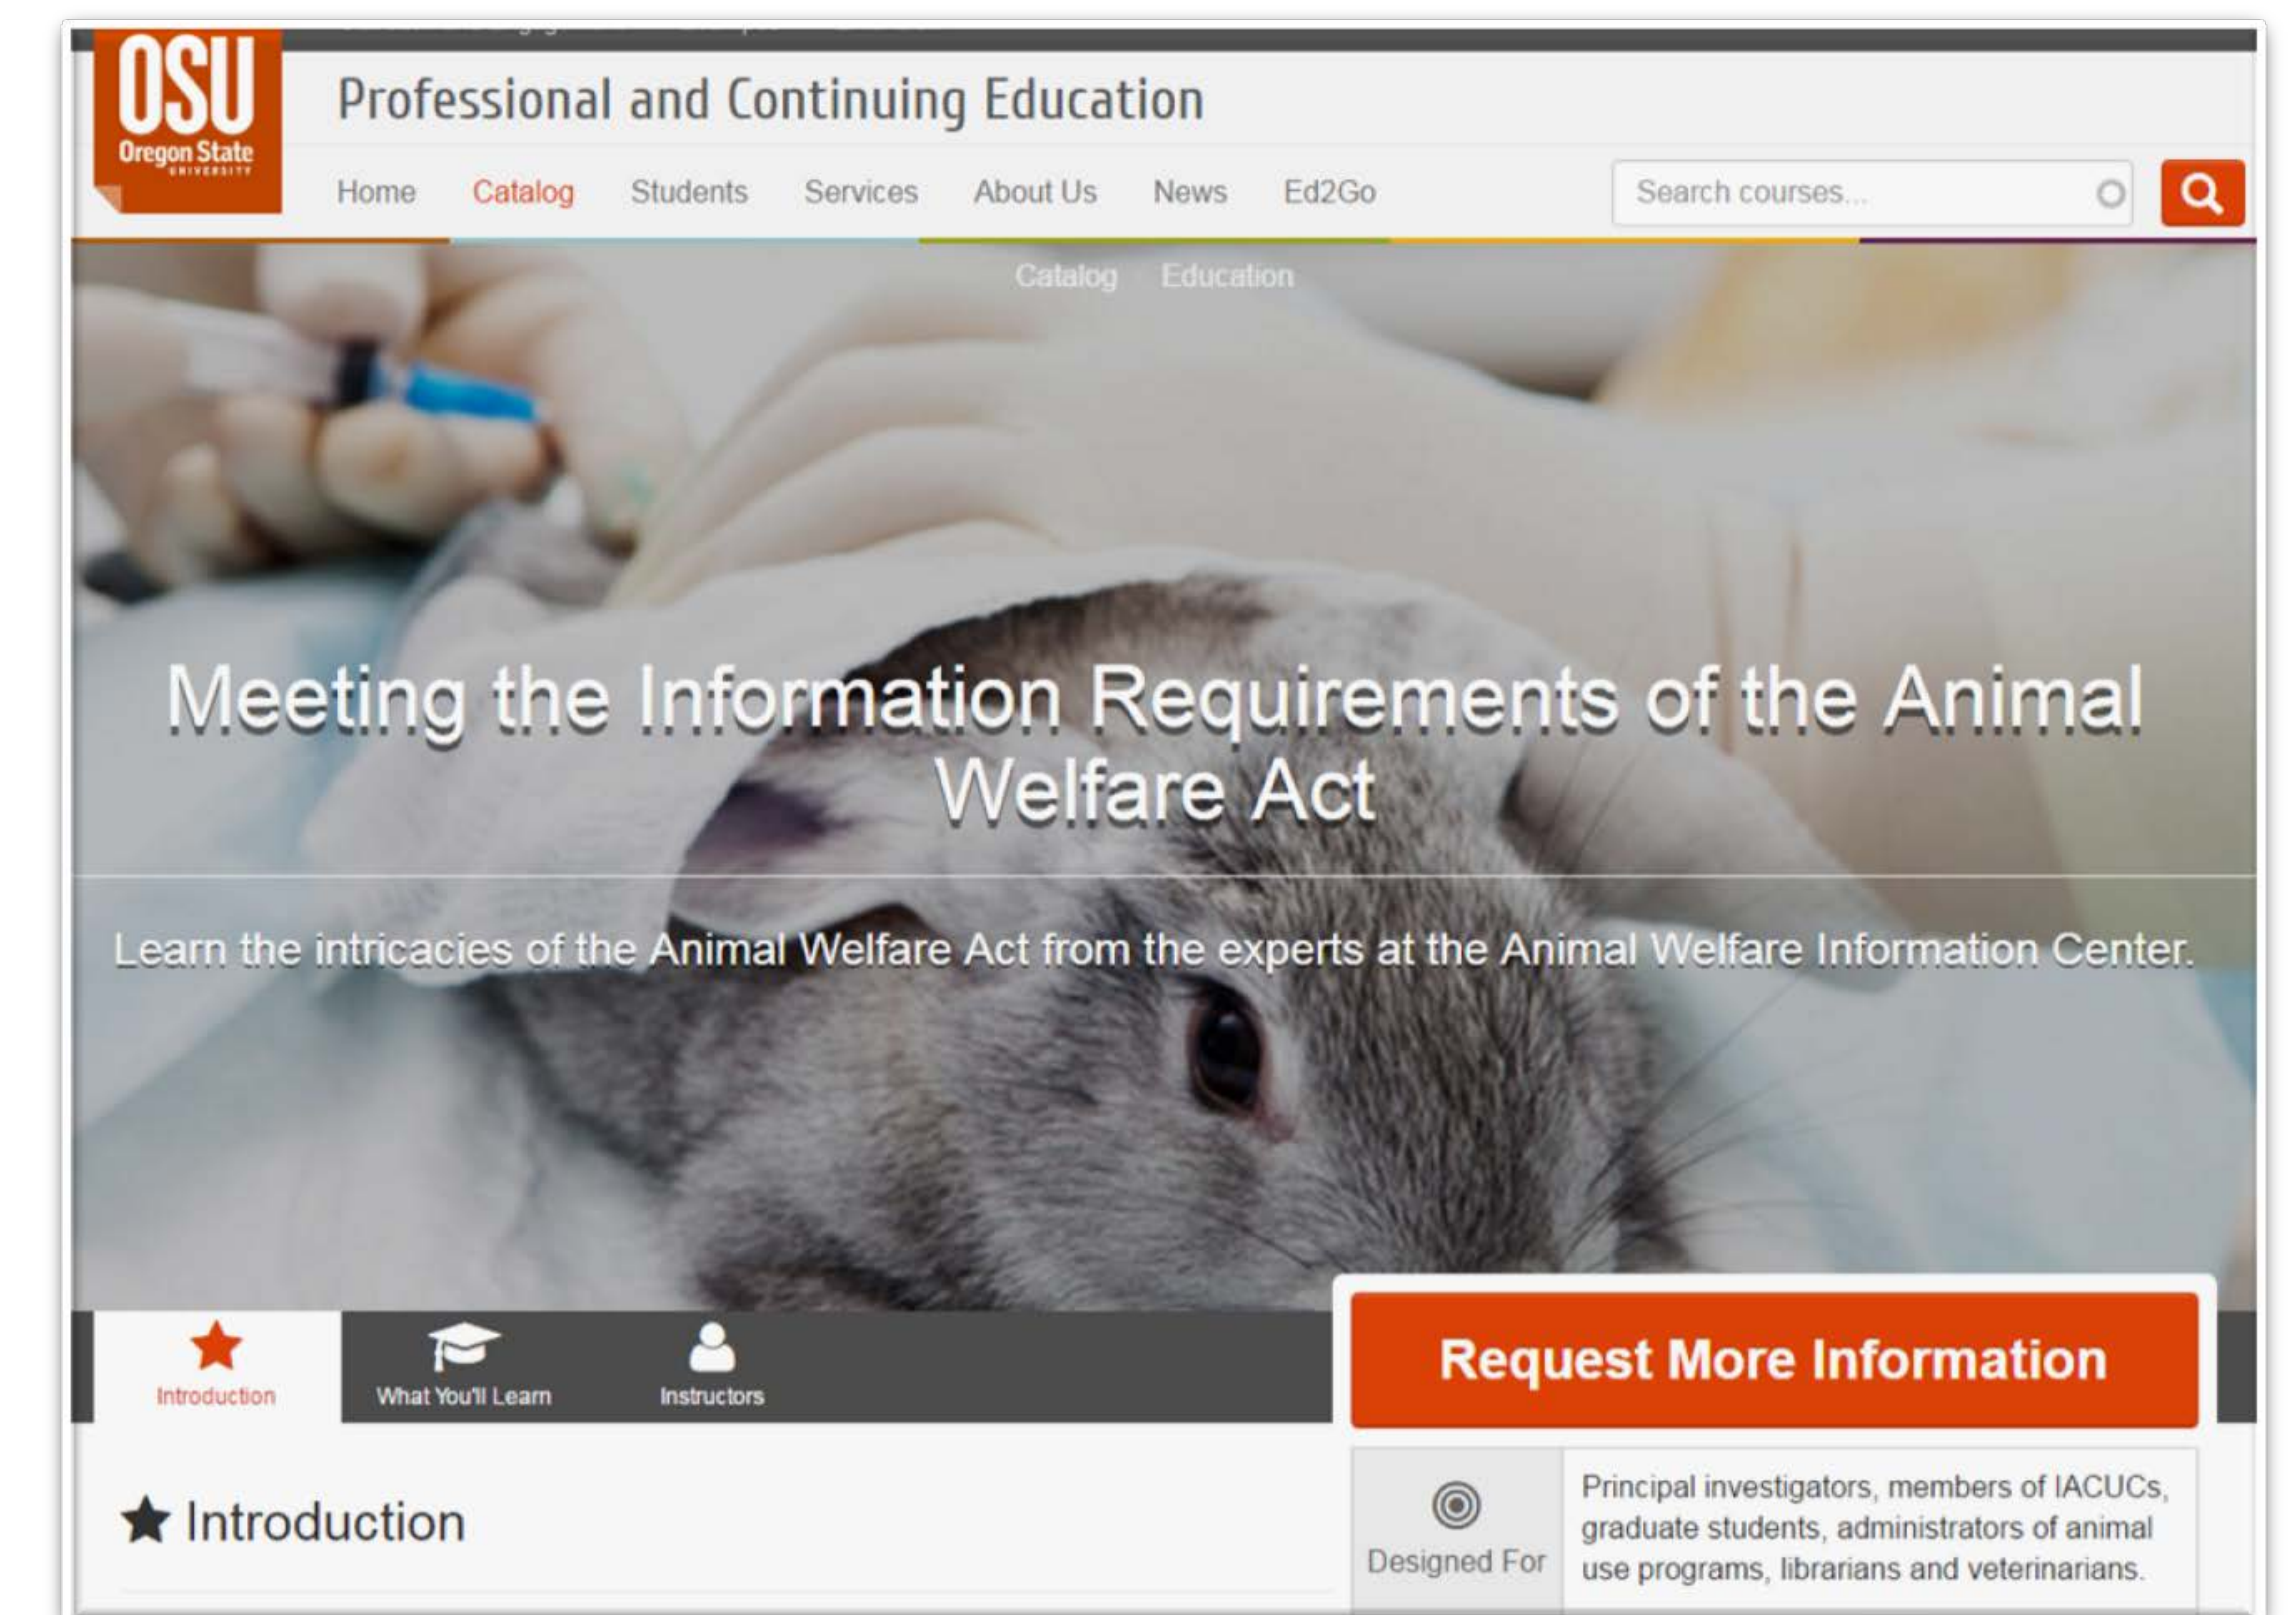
OSU
Oregon State
UNIVERSITY

Professional and Continuing Education

Home Catalog Students Services About Us News Ed2Go

Search courses...

Catalog Education

Meeting the Information Requirements of the Animal Welfare Act

Learn the intricacies of the Animal Welfare Act from the experts at the Animal Welfare Information Center.

Introduction What You'll Learn Instructors

Request More Information

Introduction

Designed For

Principal investigators, members of IACUCs, graduate students, administrators of animal use programs, librarians and veterinarians.